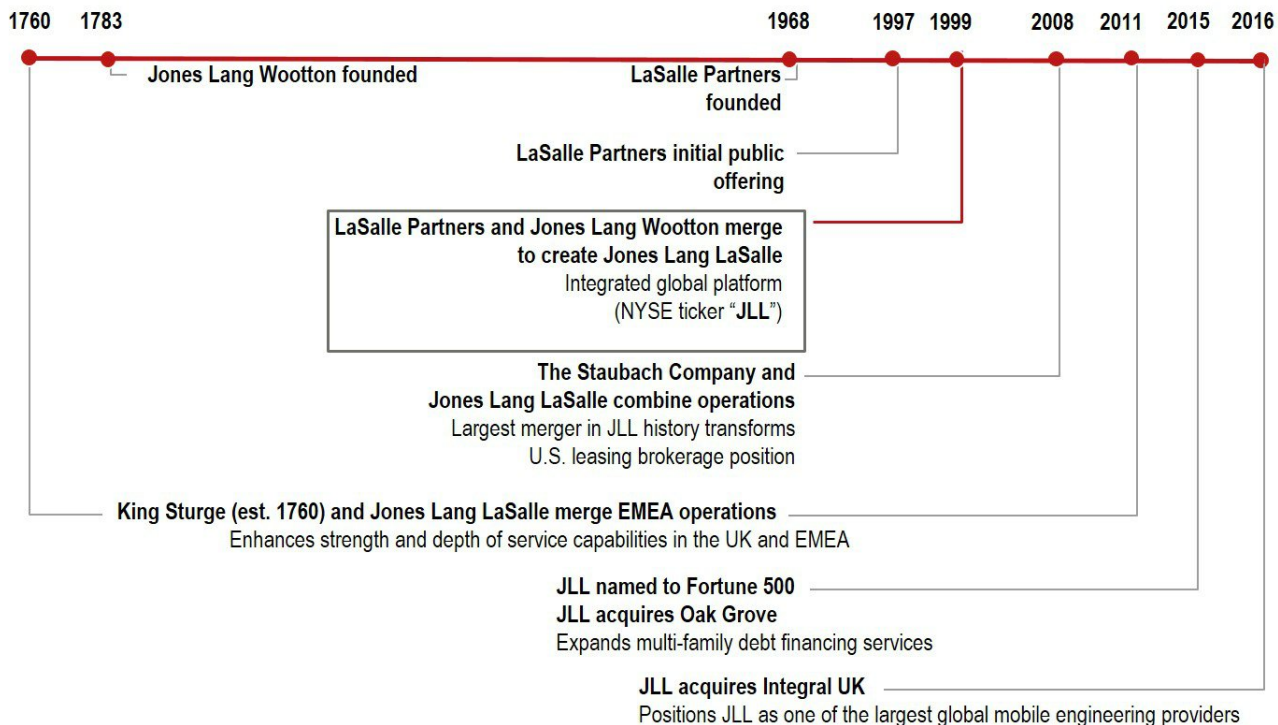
1760 1783 1968 1997 1999 2008 2011 2015 2016

Jones Lang Wootton founded

LaSalle Partners founded

LaSalle Partners initial public offering

LaSalle Partners and Jones Lang Wootton merge to create Jones Lang LaSalle
Integrated global platform
(NYSE ticker "JLL")

The Staubach Company and Jones Lang LaSalle combine operations
Largest merger in JLL history transforms U.S. leasing brokerage position

King Sturge (est. 1760) and Jones Lang LaSalle merge EMEA operations
Enhances strength and depth of service capabilities in the UK and EMEA

JLL named to Fortune 500
JLL acquires Oak Grove
Expands multi-family debt financing services

JLL acquires Integral UK
Positions JLL as one of the largest global mobile engineering providers